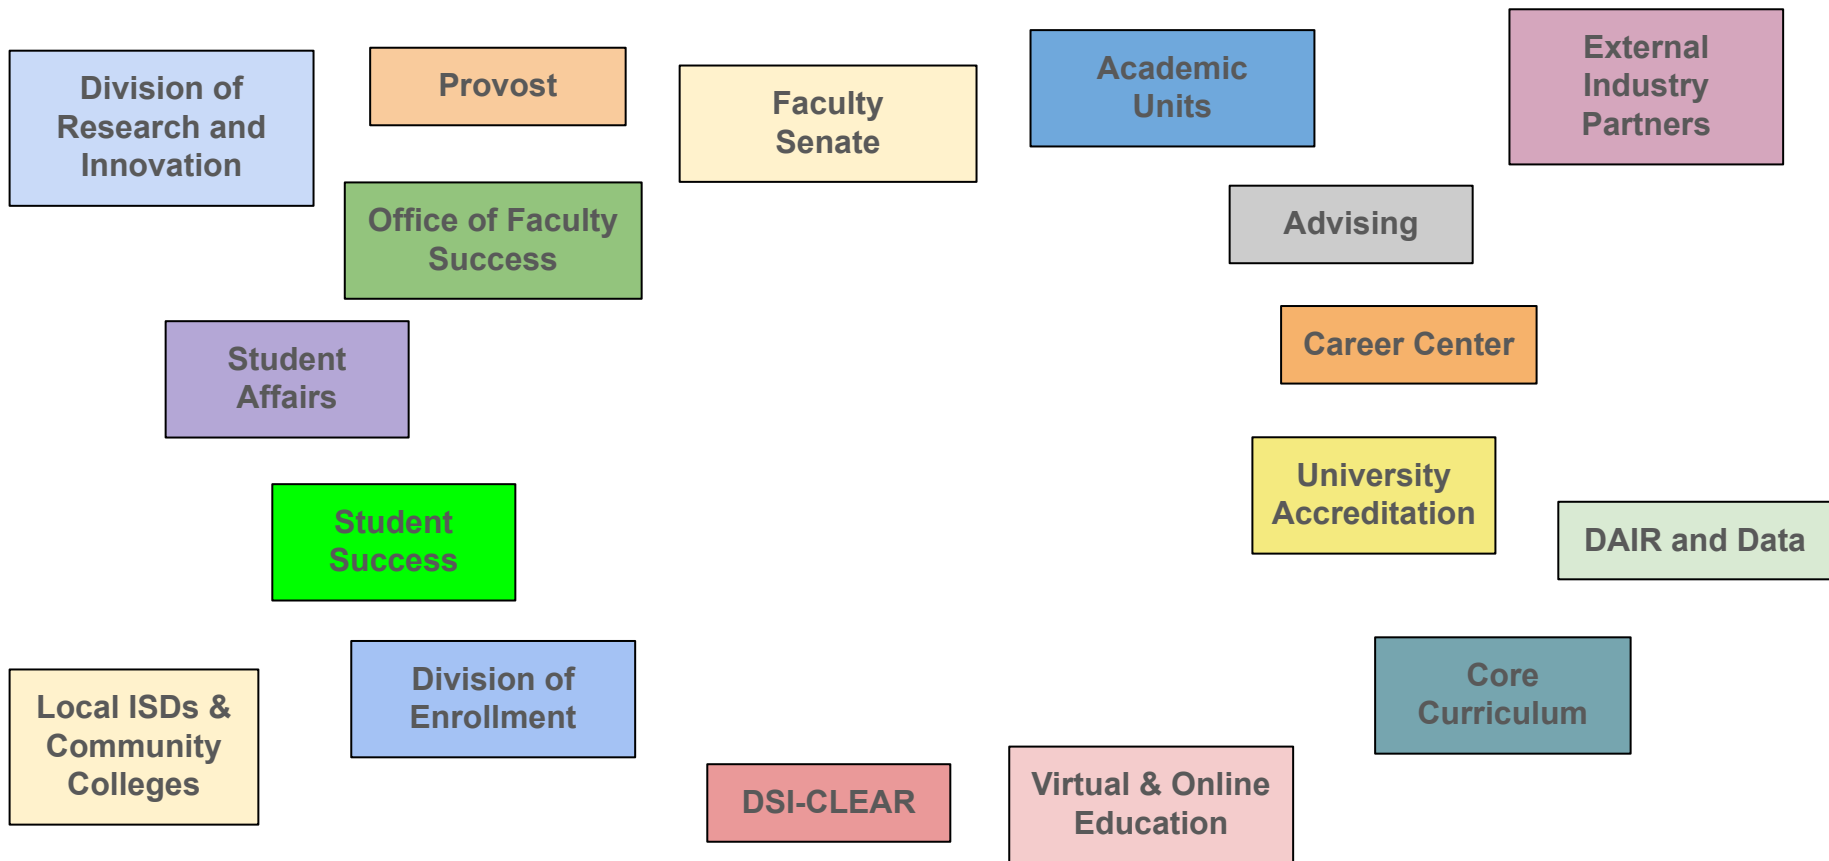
Division of Research and Innovation

Provost

Faculty Senate

Academic Units

External Industry Partners

Office of Faculty Success

Advising

Student Affairs

Career Center

Student Success

University Accreditation

DAIR and Data

Local ISDs & Community Colleges

Division of Enrollment

Core Curriculum

DSI-CLEAR

Virtual & Online Education